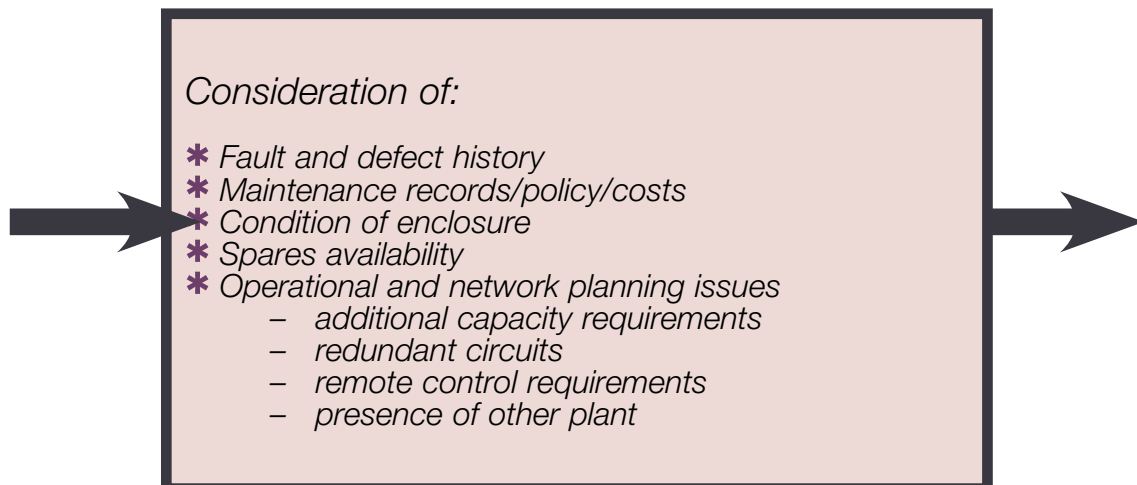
Consideration of:

* Fault and defect history
* Maintenance records/policy/costs
* Condition of enclosure
* Spares availability
* Operational and network planning issues
– additional capacity requirements
– redundant circuits
– remote control requirements
– presence of other plant